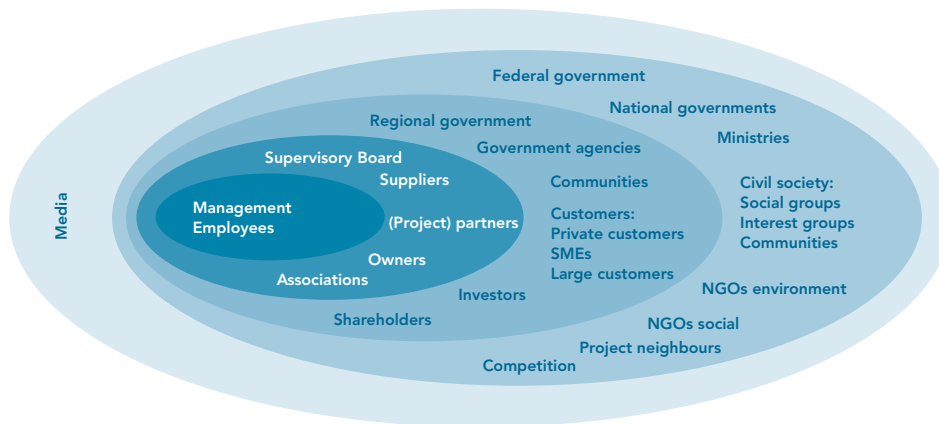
Media

Federal government

National governments

Regional government

Ministries

Government agencies

Supervisory Board

Suppliers

Communities

Civil society:
Social groups
Interest groups
Communities

Management
Employees

(Project) partners

Customers:
Private customers
SMEs
Large customers

Owners

Associations

Investors

NGOs environment

Shareholders

NGOs social

Project neighbours

Competition